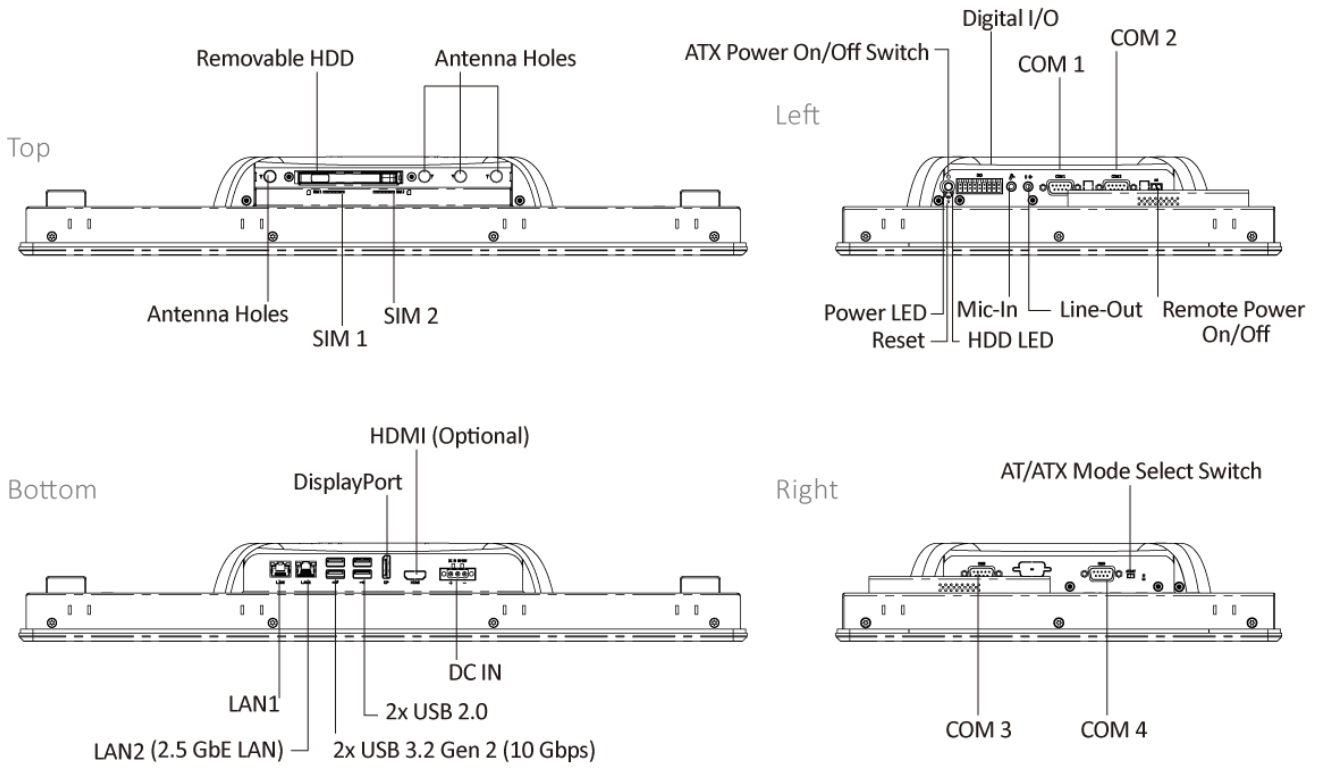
Top

Removable HDD

Antenna Holes

Antenna Holes

SIM 1

SIM 2

Left

Digital I/O

ATX Power On/Off Switch

COM 1

COM 2

Power LED

Reset

Mic-In

HDD LED

Line-Out

Remote Power On/Off

Bottom

HDMI (Optional)

DisplayPort

DC IN

LAN1

2x USB 2.0

LAN2 (2.5 GbE LAN)

2x USB 3.2 Gen 2 (10 Gbps)

Right

AT/ATX Mode Select Switch

COM 3

COM 4